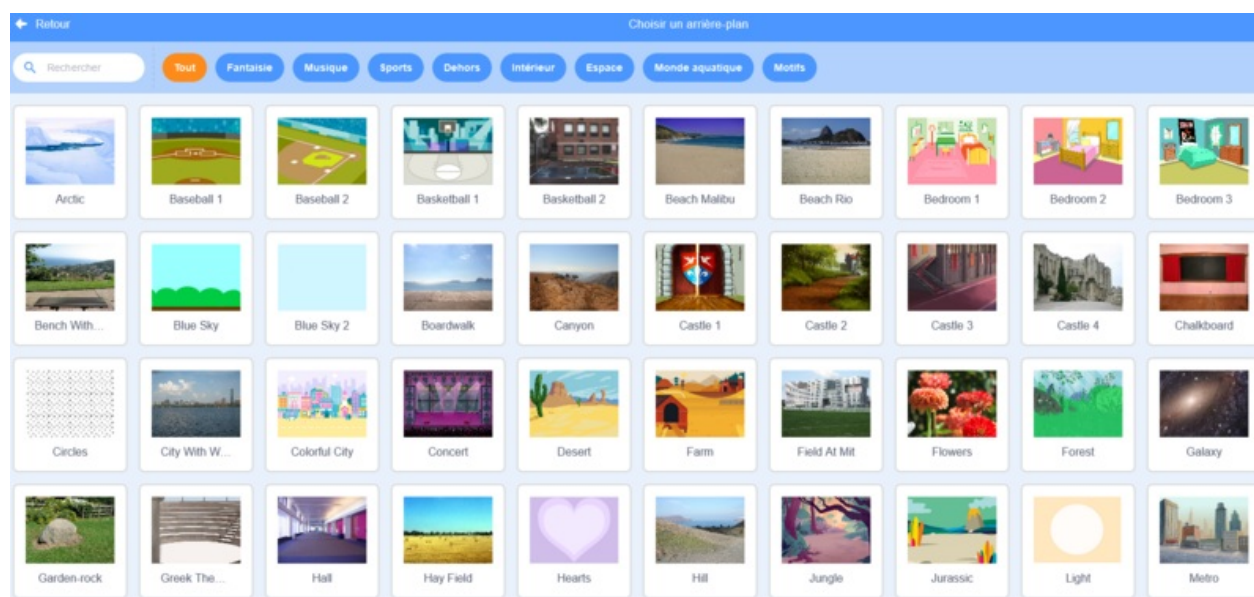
Retour

Choisir un arrière-plan

Rechercher

Tout
Fantaisie
Musique
Sports
Dehors
Intérieur
Espace
Monde aquatique
Motifs

Arctic
Baseball 1
Baseball 2
Basketball 1
Basketball 2
Beach Malibu
Beach Rio
Bedroom 1
Bedroom 2
Bedroom 3

Bench With...
Blue Sky
Blue Sky 2
Boardwalk
Canyon
Castle 1
Castle 2
Castle 3
Castle 4
Chalkboard

Circles
City With W...
Colorful City
Concert
Desert
Farm
Field At Mit
Flowers
Forest
Galaxy

Garden-rock
Greek The...
Hall
Hay Field
Hearts
Hill
Jungle
Jurassic
Light
Metro